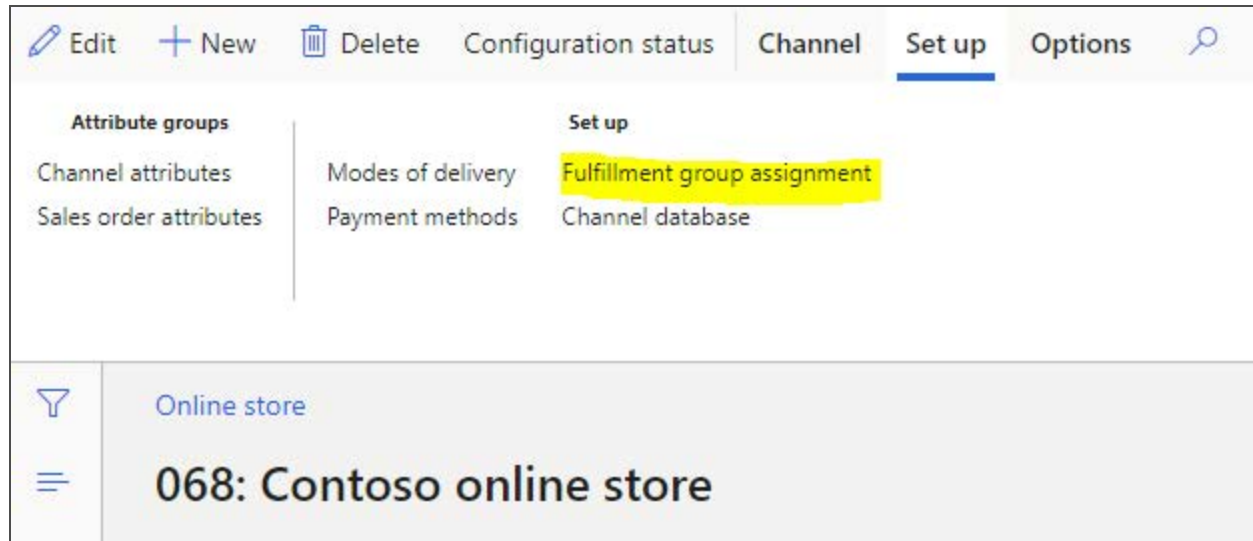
Edit + New Delete Configuration status Channel Set up Options

Attribute groups
Channel attributes
Sales order attributes

Set up
Modes of delivery
Payment methods
Fulfillment group assignment
Channel database

Online store

068: Contoso online store